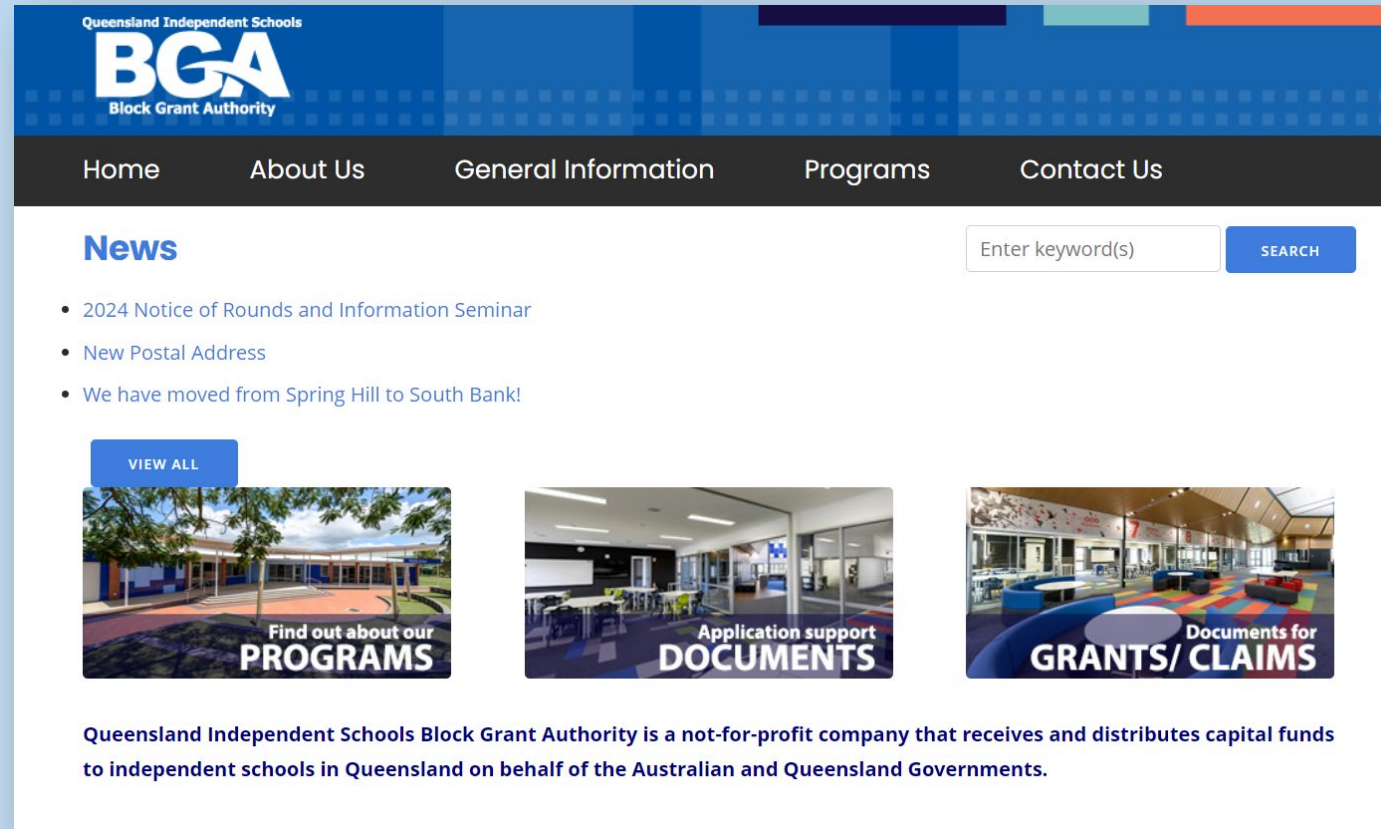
Queensland Independent Schools
BGA
Block Grant Authority

Home
About Us
General Information
Programs
Contact Us

News

Enter keyword(s)
SEARCH

- 2024 Notice of Rounds and Information Seminar
- New Postal Address
- We have moved from Spring Hill to South Bank!

VIEW ALL

Find out about our
PROGRAMS

Application support
DOCUMENTS

Documents for
GRANTS/ CLAIMS

Queensland Independent Schools Block Grant Authority is a not-for-profit company that receives and distributes capital funds to independent schools in Queensland on behalf of the Australian and Queensland Governments.